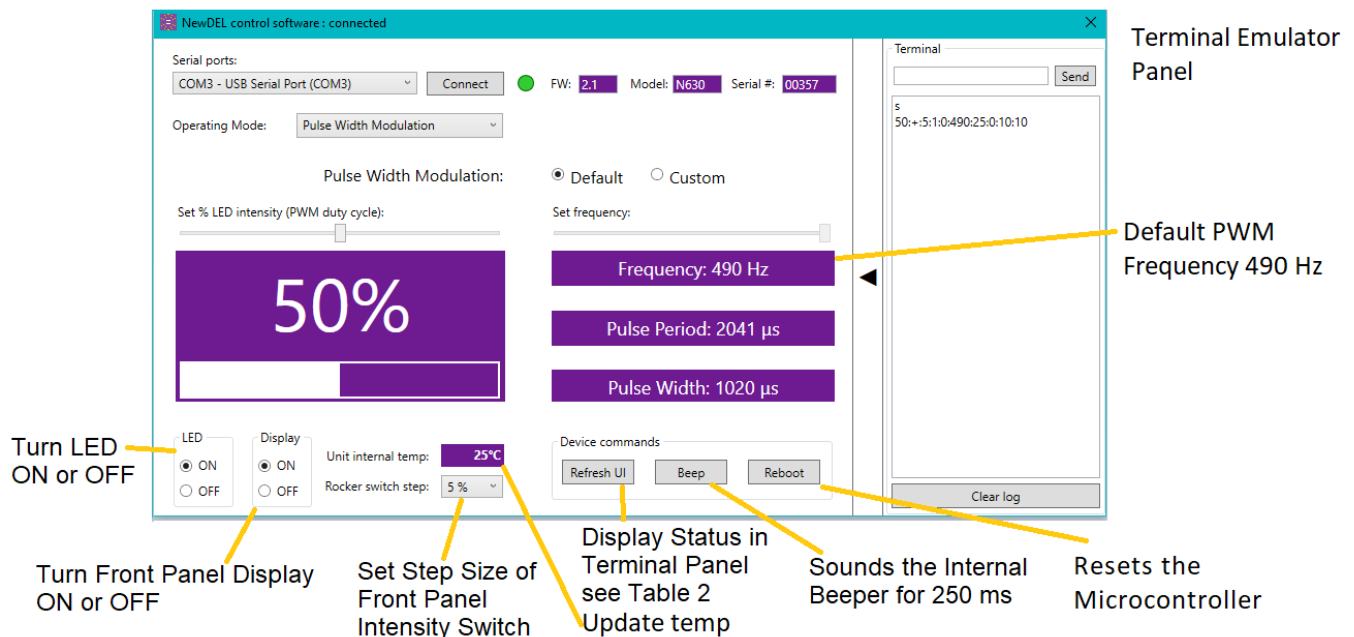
NewDEL control software : connected

Serial ports:
COM3 - USB Serial Port (COM3)
Connect
FW: 2.1
Model: N630
Serial #: 00357

Operating Mode: Pulse Width Modulation

Pulse Width Modulation: Default Custom

Set % LED intensity (PWM duty cycle):

Set frequency:

50%

Frequency: 490 Hz

Pulse Period: 2041 µs

Pulse Width: 1020 µs

LED
ON
OFF

Display
ON
OFF

Unit internal temp: 25°C
Rocker switch step: 5 %

Device commands
Refresh UI
Beep
Reboot

Terminal
Send
s
50:+:5:1:0:490:25:0:10:10

Clear log

Terminal Emulator Panel

Default PWM Frequency 490 Hz

Turn LED ON or OFF

Turn Front Panel Display ON or OFF

Set Step Size of Front Panel Intensity Switch

Display Status in Terminal Panel see Table 2 Update temp

Sounds the Internal Beeper for 250 ms

Resets the Microcontroller